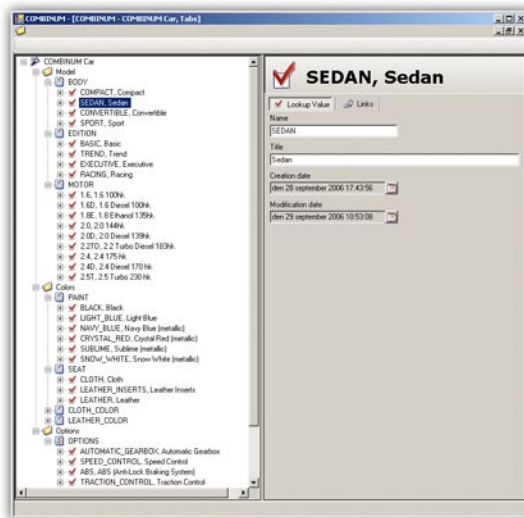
COMBINUM - [COMBINUM - COMBINUM Car, Tabs]

COMBINUM Car
Model
BODY
COMPACT, Compact
SEDAN, Sedan
CONVERTIBLE, Convertible
SPORT, Sport
EDITION
BASIC, Basic
TREND, Trend
EXECUTIVE, Executive
RACING, Racing
MOTOR
1.6, 1.6 100hk
1.6D, 1.6 Diesel 100hk
1.8E, 1.8 Ethanol 135hk
2.0, 2.0 144hk
2.0D, 2.0 Diesel 139hk
2.2TD, 2.2 Turbo Diesel 183hk
2.4, 2.4 175 hk
2.4D, 2.4 Diesel 170 hk
2.5T, 2.5 Turbo 230 hk
Colors
PAINT
BLACK, Black
LIGHT_BLUE, Light Blue
NAVY_BLUE, Navy Blue (metallic)
CRYSTAL_RED, Crystal Red (metallic)
SUBLIME, Sublime (metallic)
SNOW_WHITE, Snow White (metallic)
SEAT
CLOTH, Cloth
LEATHER_INSERTS, Leather Inserts
LEATHER, Leather
CLOTH_COLOR
LEATHER_COLOR
Options
OPTIONS
AUTOMATIC_GEARBOX, Automatic Gearbox
SPEED_CONTROL, Speed Control
ABS, ABS (Anti-Lock Braking System)
TRACTION_CONTROL, Traction Control

SEDAN, Sedan

Lookup Value
Links
Name
SEDAN
Title
Sedan
Creation date
den 28 september 2006 17:43:56
Modification date
den 29 september 2006 10:53:08